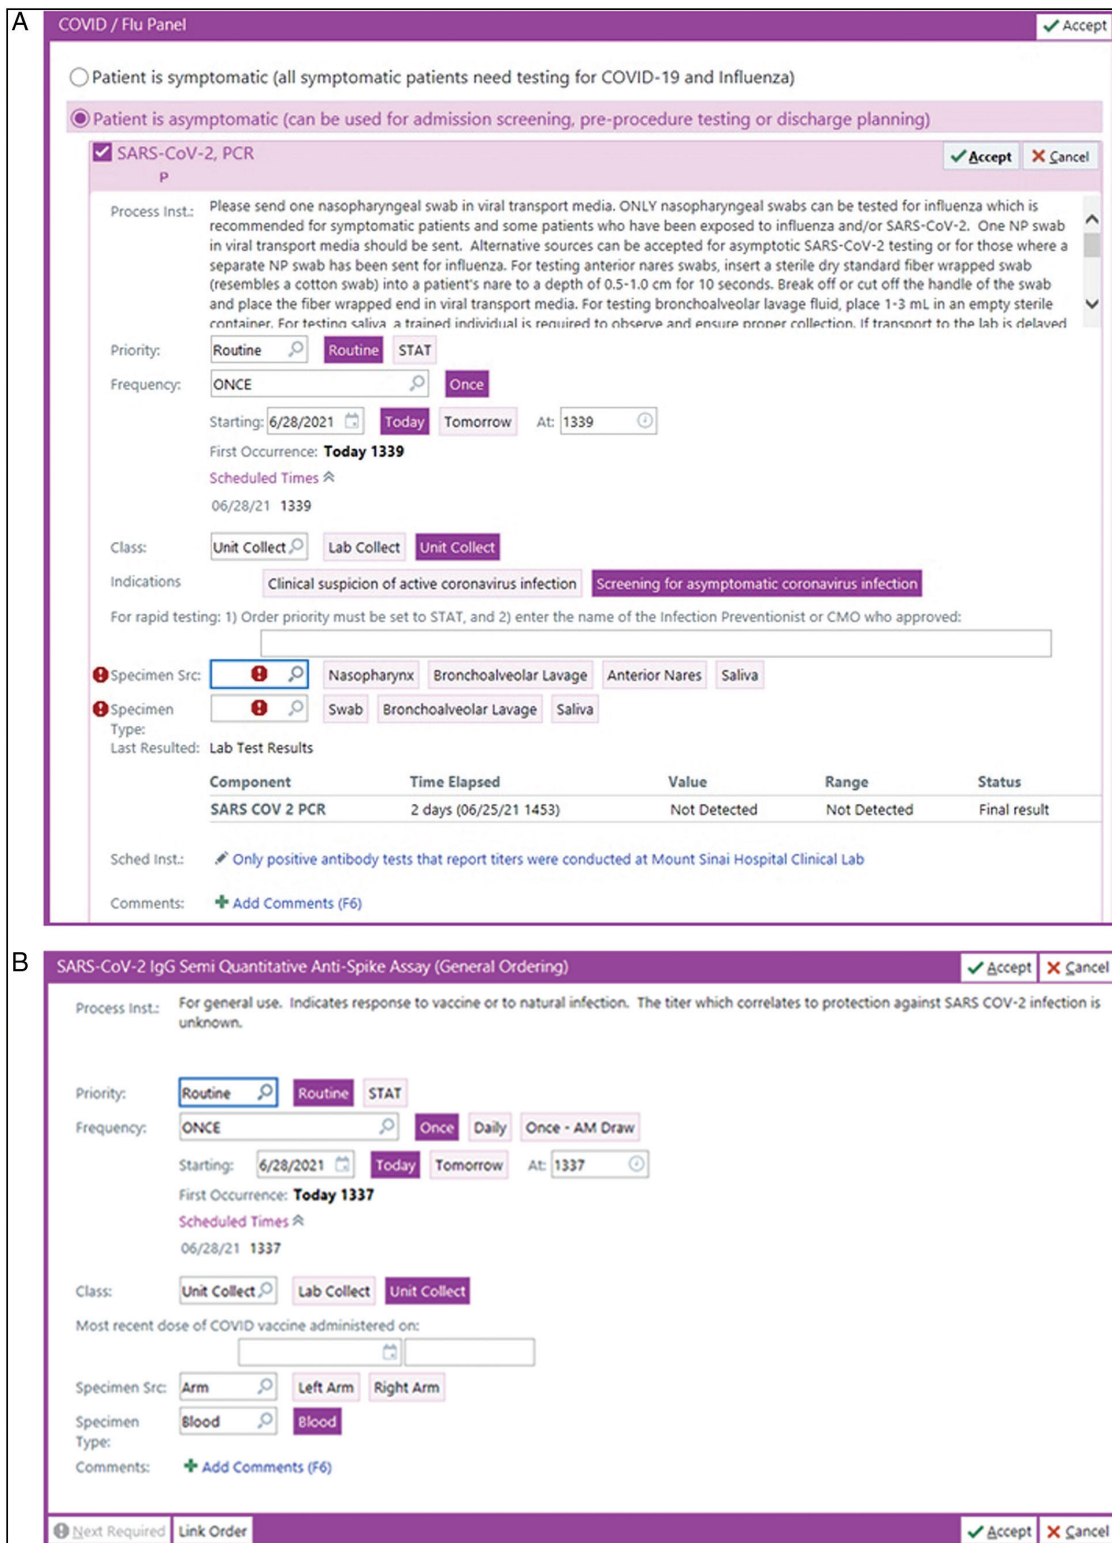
A

COVID / Flu Panel

Accept

Patient is symptomatic (all symptomatic patients need testing for COVID-19 and Influenza)

Patient is asymptomatic (can be used for admission screening, pre-procedure testing or discharge planning)

SARS-CoV-2, PCR

P

Accept Cancel

Process Inst.: Please send one nasopharyngeal swab in viral transport media. ONLY nasopharyngeal swabs can be tested for influenza which is recommended for symptomatic patients and some patients who have been exposed to influenza and/or SARS-CoV-2. One NP swab in viral transport media should be sent. Alternative sources can be accepted for asymptomatic SARS-CoV-2 testing or for those where a separate NP swab has been sent for influenza. For testing anterior nares swabs, insert a sterile dry standard fiber wrapped swab (resembles a cotton swab) into a patient's nare to a depth of 0.5-1.0 cm for 10 seconds. Break off or cut off the handle of the swab and place the fiber wrapped end in viral transport media. For testing bronchoalveolar lavage fluid, place 1-3 mL in an empty sterile container. For testing saliva, a trained individual is required to observe and ensure proper collection. If transport to the lab is delayed

Priority: Routine Routine STAT

Frequency: ONCE Once

Starting: 6/28/2021 Today Tomorrow At: 1339

First Occurrence: Today 1339

Scheduled Times

06/28/21 1339

Class: Unit Collect Lab Collect Unit Collect

Indications Clinical suspicion of active coronavirus infection Screening for asymptomatic coronavirus infection

For rapid testing: 1) Order priority must be set to STAT, and 2) enter the name of the Infection Preventionist or CMO who approved:

Specimen Src: Nasopharynx Bronchoalveolar Lavage Anterior Nares Saliva

Specimen Type: Swab Bronchoalveolar Lavage Saliva

Last Resulted: Lab Test Results

| Component | Time Elapsed | Value | Range | Status |
|---|---|---|---|---|
| SARS COV 2 PCR | 2 days (06/25/21 1453) | Not Detected | Not Detected | Final result |

Sched Inst.: Only positive antibody tests that report titers were conducted at Mount Sinai Hospital Clinical Lab

Comments: Add Comments (F6)

B

SARS-CoV-2 IgG Semi Quantitative Anti-Spike Assay (General Ordering)

Accept Cancel

Process Inst.: For general use. Indicates response to vaccine or to natural infection. The titer which correlates to protection against SARS COV-2 infection is unknown.

Priority: Routine Routine STAT

Frequency: ONCE Once Daily Once - AM Draw

Starting: 6/28/2021 Today Tomorrow At: 1337

First Occurrence: Today 1337

Scheduled Times

06/28/21 1337

Class: Unit Collect Lab Collect Unit Collect

Most recent dose of COVID vaccine administered on:

Specimen Src: Arm Left Arm Right Arm

Specimen Type: Blood Blood

Comments: Add Comments (F6)

Next Required Link Order

Accept Cancel